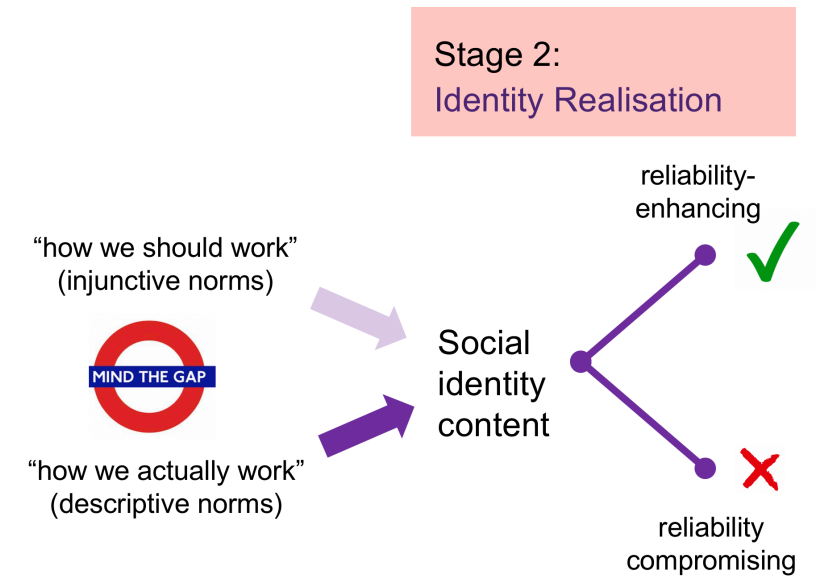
Stage 2:
Identity Realisation

"how we should work"
(injunctive norms)

MIND THE GAP

"how we actually work"
(descriptive norms)

Social identity content

reliability-enhancing

reliability compromising